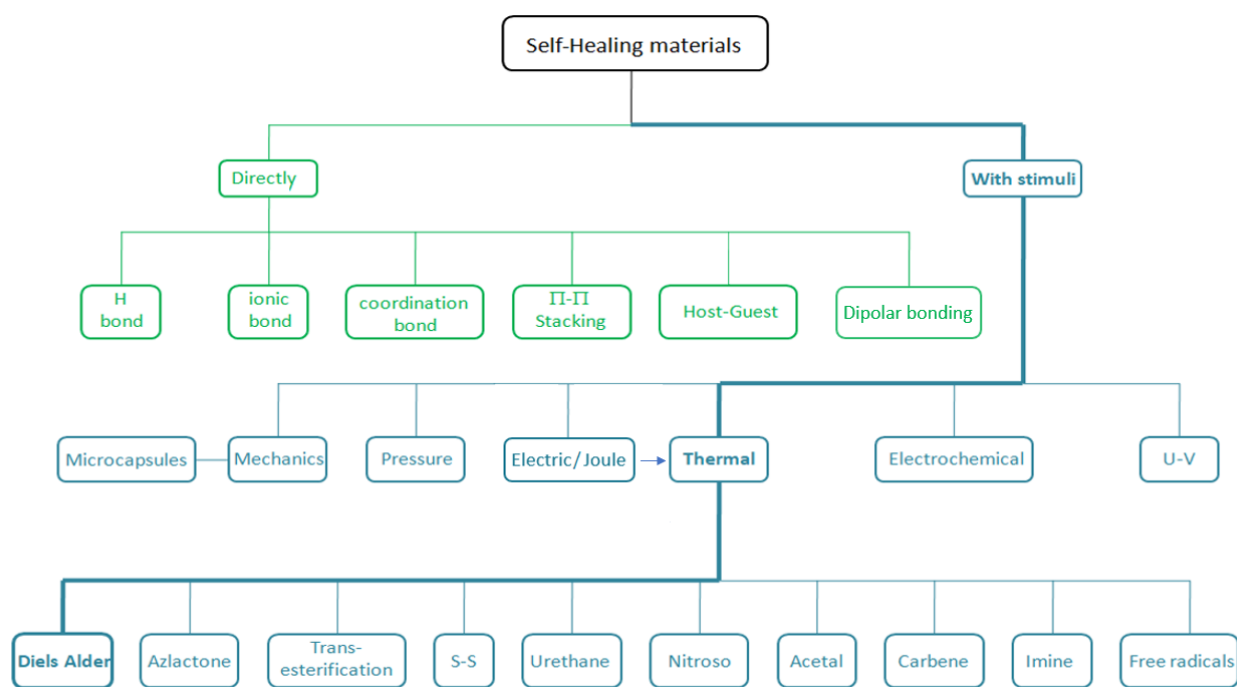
Self-Healing materials

Directly

With stimuli

H bond

ionic bond

coordination bond

$\Pi$-$\Pi$ Stacking

Host-Guest

Dipolar bonding

Microcapsules

Mechanics

Pressure

Electric/ Joule

Thermal

Electrochemical

U-V

Diels Alder

Azlactone

Trans-esterification

S-S

Urethane

Nitroso

Acetal

Carbene

Imine

Free radicals